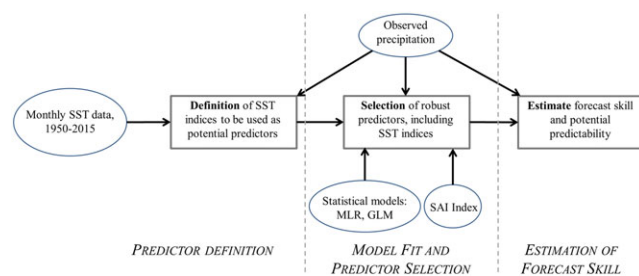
Observed precipitation

Monthly SST data, 1950-2015

Definition of SST indices to be used as potential predictors

Selection of robust predictors, including SST indices

Estimate forecast skill and potential predictability

Statistical models: MLR, GLM

SAI Index

PREDICTOR DEFINITION

MODEL FIT AND PREDICTOR SELECTION

ESTIMATION OF FORECAST SKILL